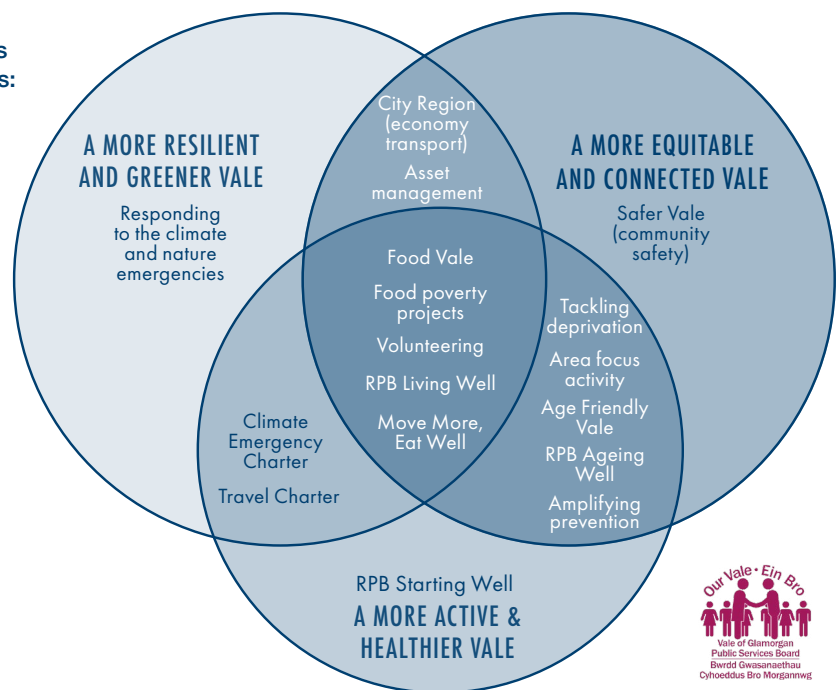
s
s:

A MORE RESILIENT AND GREENER VALE

Responding to the climate and nature emergencies

A MORE EQUITABLE AND CONNECTED VALE

Safer Vale (community safety)

City Region (economy transport)

Asset management

Food Vale

Food poverty projects

Volunteering

RPB Living Well

Move More, Eat Well

Tackling deprivation

Area focus activity

Age Friendly Vale

RPB Ageing Well

Amplifying prevention

Climate Emergency Charter

Travel Charter

RPB Starting Well

A MORE ACTIVE & HEALTHIER VALE

Our Vale • Ein Bro

Vale of Glamorgan Public Services Board
Bwrdd Gwasanaethau Cyhoeddus Bro Morgannwg